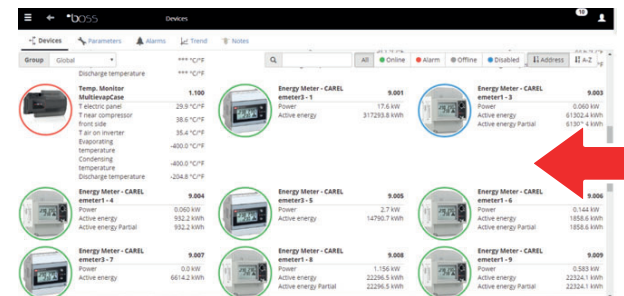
≡ ← boss Devices 10

Devices Parameters Alarms Trend Notes

Group Global

Discharge temperature *** °C/°F

All Online Alarm Offline Disabled Address A-Z

Temp. Monitor MultievapCase 1.100
T electric panel 29.9 °C/°F
T near compressor front side 38.6 °C/°F
T air on inverter 35.4 °C/°F
Evaporating temperature -400.0 °C/°F
Condensing temperature -400.0 °C/°F
Discharge temperature -204.8 °C/°F

Energy Meter - CAREL emeter3 - 1 9.001
Power 17.6 kW
Active energy 317293.8 kWh

Energy Meter - CAREL emeter1 - 3 9.003
Power 0.060 kW
Active energy 61302.4 kWh
Active energy Partial 6130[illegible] kWh

Energy Meter - CAREL emeter1 - 4 9.004
Power 0.060 kW
Active energy 932.2 kWh
Active energy Partial 932.2 kWh

Energy Meter - CAREL emeter3 - 5 9.005
Power 2.7 kW
Active energy 14790.7 kWh

Energy Meter - CAREL emeter1 - 6 9.006
Power 0.144 kW
Active energy 1858.6 kWh
Active energy Partial 1858.6 kWh

Energy Meter - CAREL emeter3 - 7 9.007
Power 0.0 kW
Active energy 6614.2 kWh

Energy Meter - CAREL emeter1 - 8 9.008
Power 1.156 kW
Active energy 22296.5 kWh
Active energy Partial 22296.5 kWh

Energy Meter - CAREL emeter1 - 9 9.009
Power 0.583 kW
Active energy 22324.1 kWh
Active energy Partial 22324.1 kWh